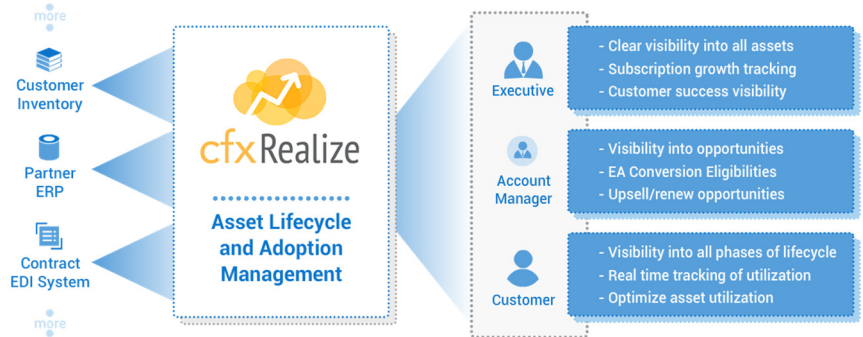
more

Customer Inventory

Partner ERP

Contract EDI System

more

cfxRealize

Asset Lifecycle and Adoption Management

Executive

- Clear visibility into all assets
- Subscription growth tracking
- Customer success visibility

Account Manager

- Visibility into opportunities
- EA Conversion Eligibilities
- Upsell/renew opportunities

Customer

- Visibility into all phases of lifecycle
- Real time tracking of utilization
- Optimize asset utilization